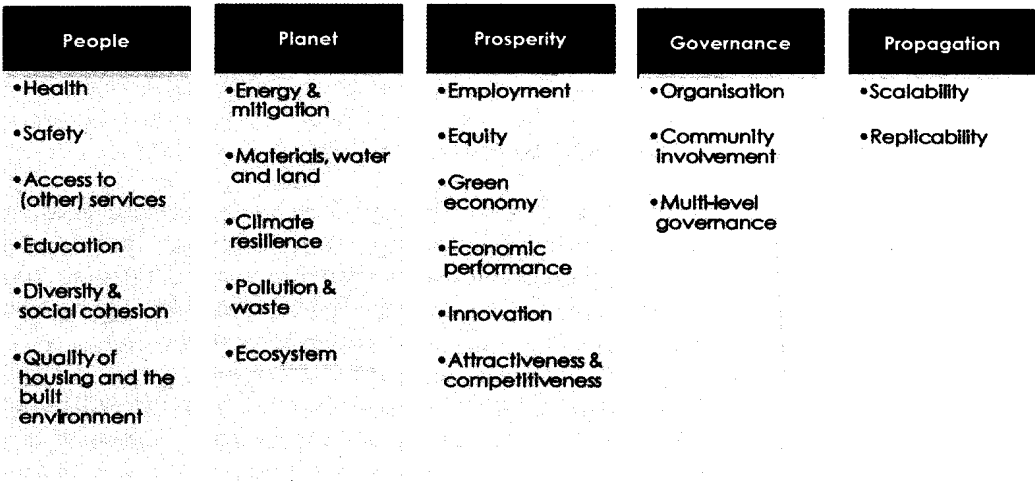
People

•Health

•Safety

•Access to (other) services

•Education

•Diversity & social cohesion

•Quality of housing and the built environment

Planet

•Energy & mitigation

•Materials, water and land

•Climate resilience

•Pollution & waste

•Ecosystem

Prosperity

•Employment

•Equity

•Green economy

•Economic performance

•Innovation

•Attractiveness & competitiveness

Governance

•Organisation

•Community involvement

•Multi-level governance

Propagation

•Scalability

•Replicability